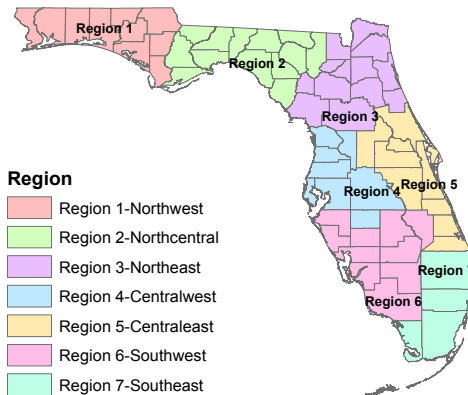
Region 1

Region 2

Region 3

Region 4

Region 5

Region 6

Region

Region
Region 1-Northwest
Region 2-Northcentral
Region 3-Northeast
Region 4-Centralwest
Region 5-Centraleast
Region 6-Southwest
Region 7-Southeast